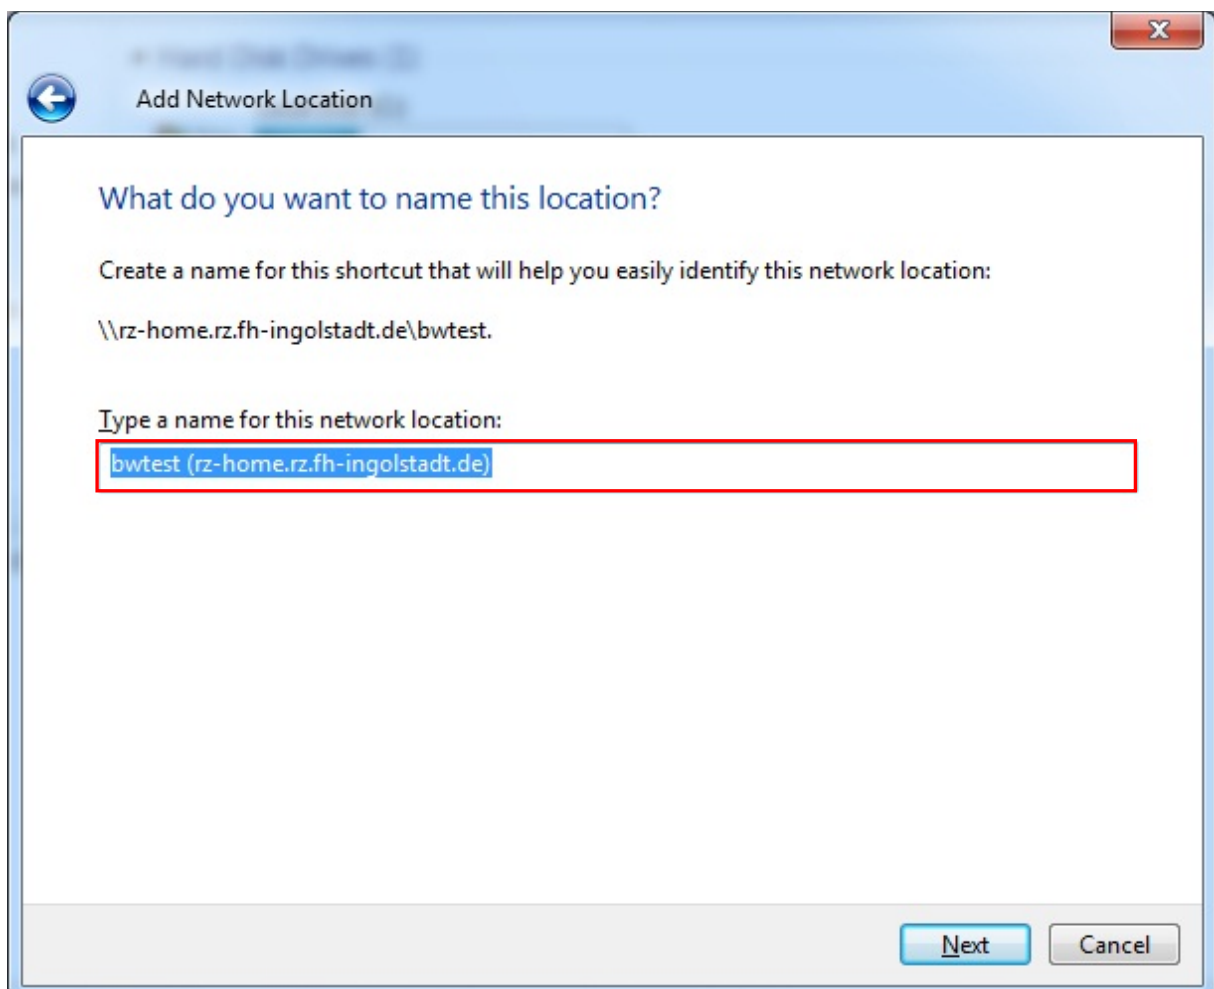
Add Network Location

What do you want to name this location?

Create a name for this shortcut that will help you easily identify this network location:

\\rz-home.rz.fh-ingolstadt.de\bwtest.

Type a name for this network location:

bwtest (rz-home.rz.fh-ingolstadt.de)

Next

Cancel